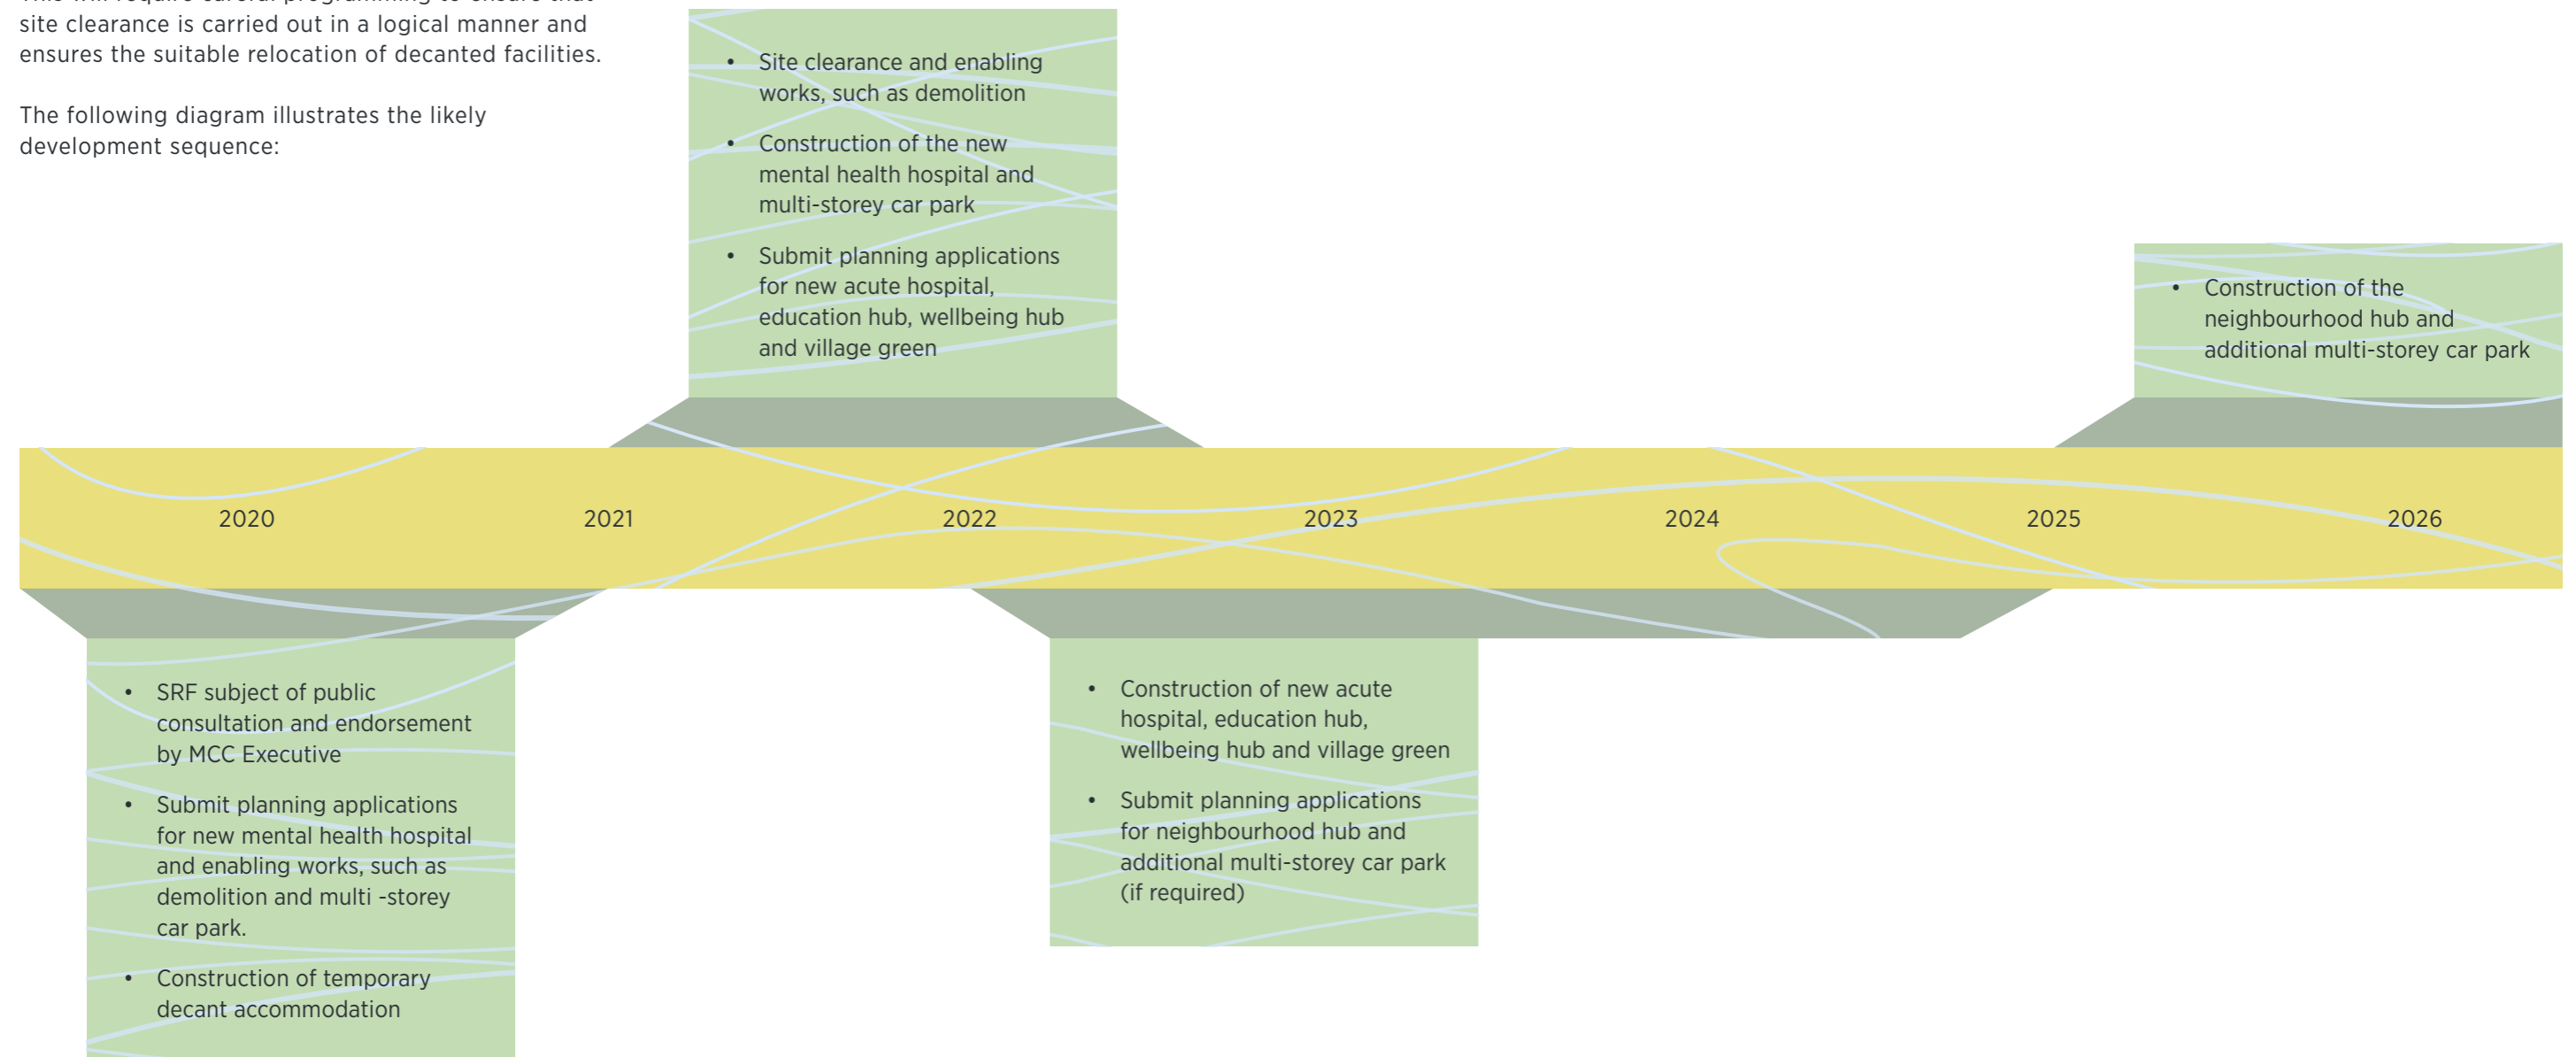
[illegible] site clearance is carried out in a logical manner and ensures the suitable relocation of decanted facilities.

The following diagram illustrates the likely development sequence:

- Site clearance and enabling works, such as demolition
- Construction of the new mental health hospital and multi-storey car park
- Submit planning applications for new acute hospital, education hub, wellbeing hub and village green

- Construction of the neighbourhood hub and additional multi-storey car park

2020 2021 2022 2023 2024 2025 2026

- SRF subject of public consultation and endorsement by MCC Executive
- Submit planning applications for new mental health hospital and enabling works, such as demolition and multi -storey car park.
- Construction of temporary decant accommodation

- Construction of new acute hospital, education hub, wellbeing hub and village green
- Submit planning applications for neighbourhood hub and additional multi-storey car park (if required)